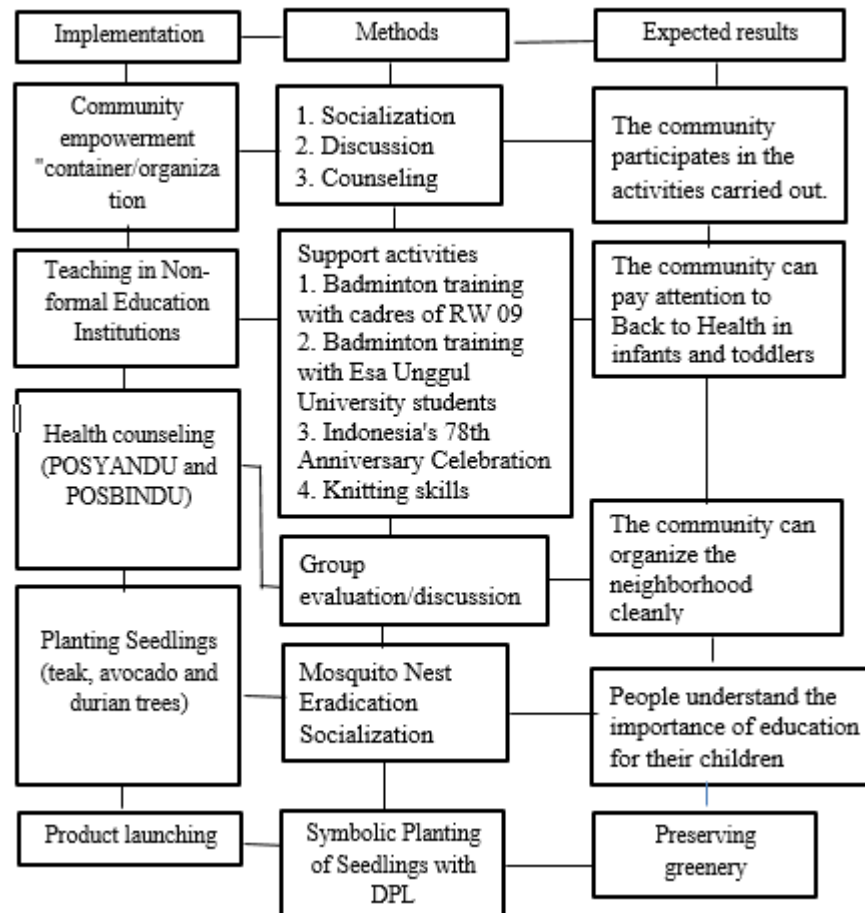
Implementation

Methods

Expected results

Community empowerment "container/organization

1. Socialization
2. Discussion
3. Counseling

The community participates in the activities carried out.

Teaching in Non-formal Education Institutions

Support activities
1. Badminton training with cadres of RW 09
2. Badminton training with Esa Unggul University students
3. Indonesia's 78th Anniversary Celebration
4. Knitting skills

The community can pay attention to Back to Health in infants and toddlers

Health counseling (POSYANDU and POSBINDU)

Group evaluation/discussion

The community can organize the neighborhood cleanly

Planting Seedlings (teak, avocado and durian trees)

Mosquito Nest Eradication Socialization

People understand the importance of education for their children

Product launching

Symbolic Planting of Seedlings with DPL

Preserving greenery